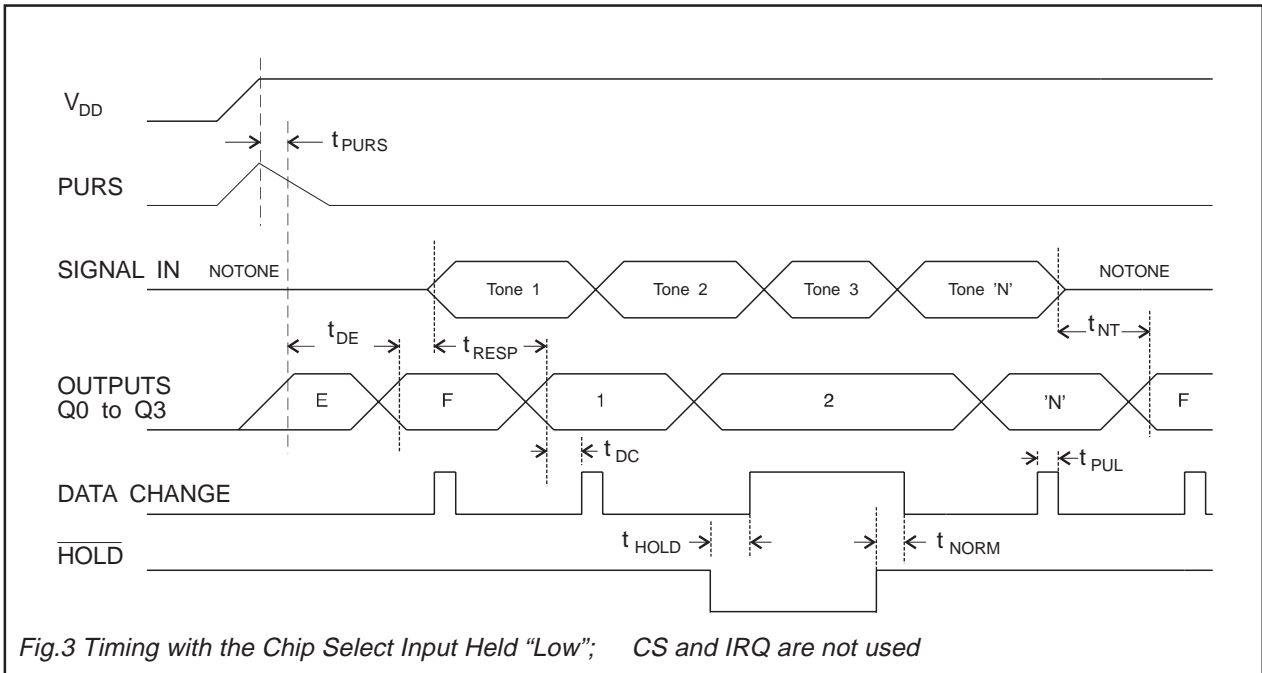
$V_{DD}$

$t_{PURS}$

PURS

SIGNAL IN NOTONE

Tone 1 Tone 2 Tone 3 Tone 'N'

NOTONE

$t_{DE}$ $t_{RESP}$ $t_{NT}$

OUTPUTS Q0 to Q3

E F 1 2 'N' F

$t_{DC}$ $t_{PUL}$

DATA CHANGE

$t_{HOLD}$ $t_{NORM}$

$\overline{HOLD}$

Fig.3 Timing with the Chip Select Input Held “Low”; CS and IRQ are not used